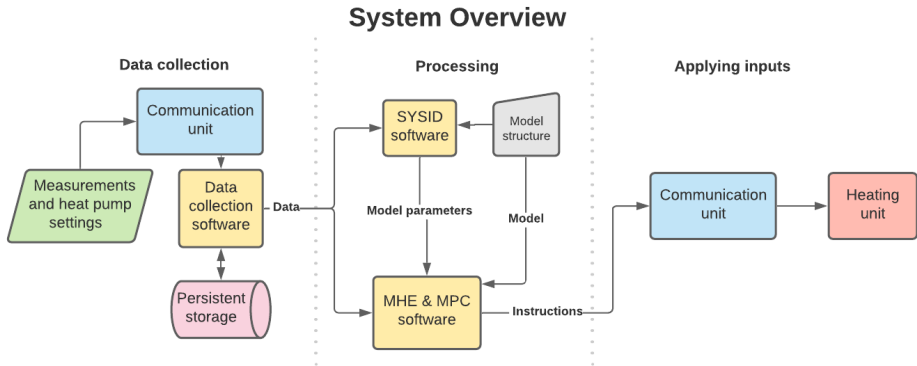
System Overview

Data collection

Processing

Applying inputs

Communication unit

Measurements and heat pump settings

Data collection software

Data

Persistent storage

SYSID software

Model structure

Model parameters

Model

MHE & MPC software

Instructions

Communication unit

Heating unit